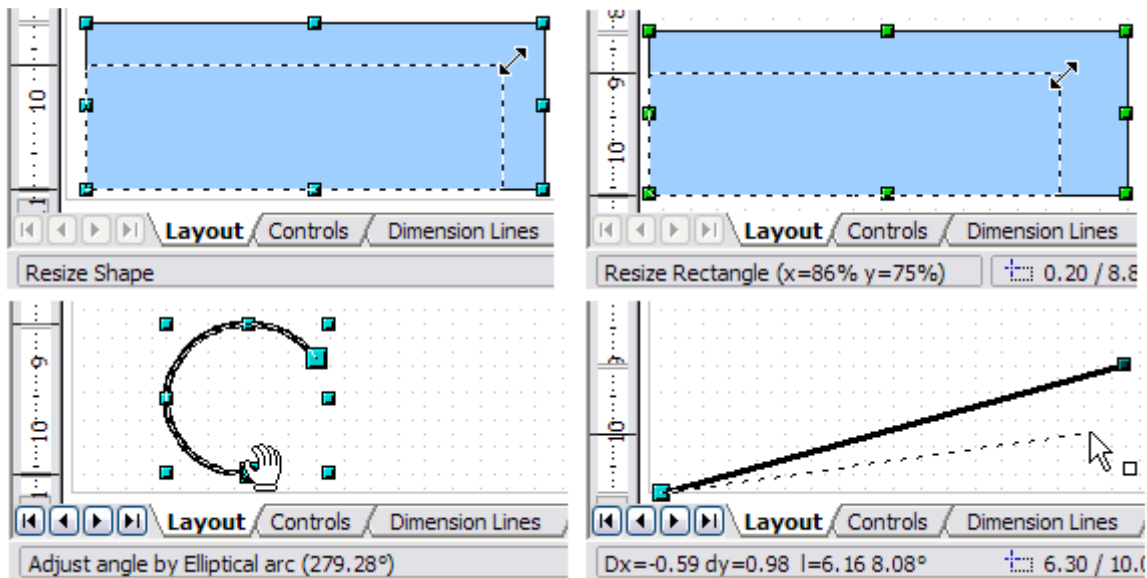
10
1
Layout Controls Dimension Lines
Resize Shape

9
10
Layout Controls Dimension Lines
Resize Rectangle (x=86% y=75%) 0.20 / 8.8

9
10
1
Layout Controls Dimension Lines
Adjust angle by Elliptical arc (279.28°)

9
10
Layout Controls Dimension Lines
Dx=-0.59 dy=0.98 l=6.16 8.08° 6.30 / 10.0